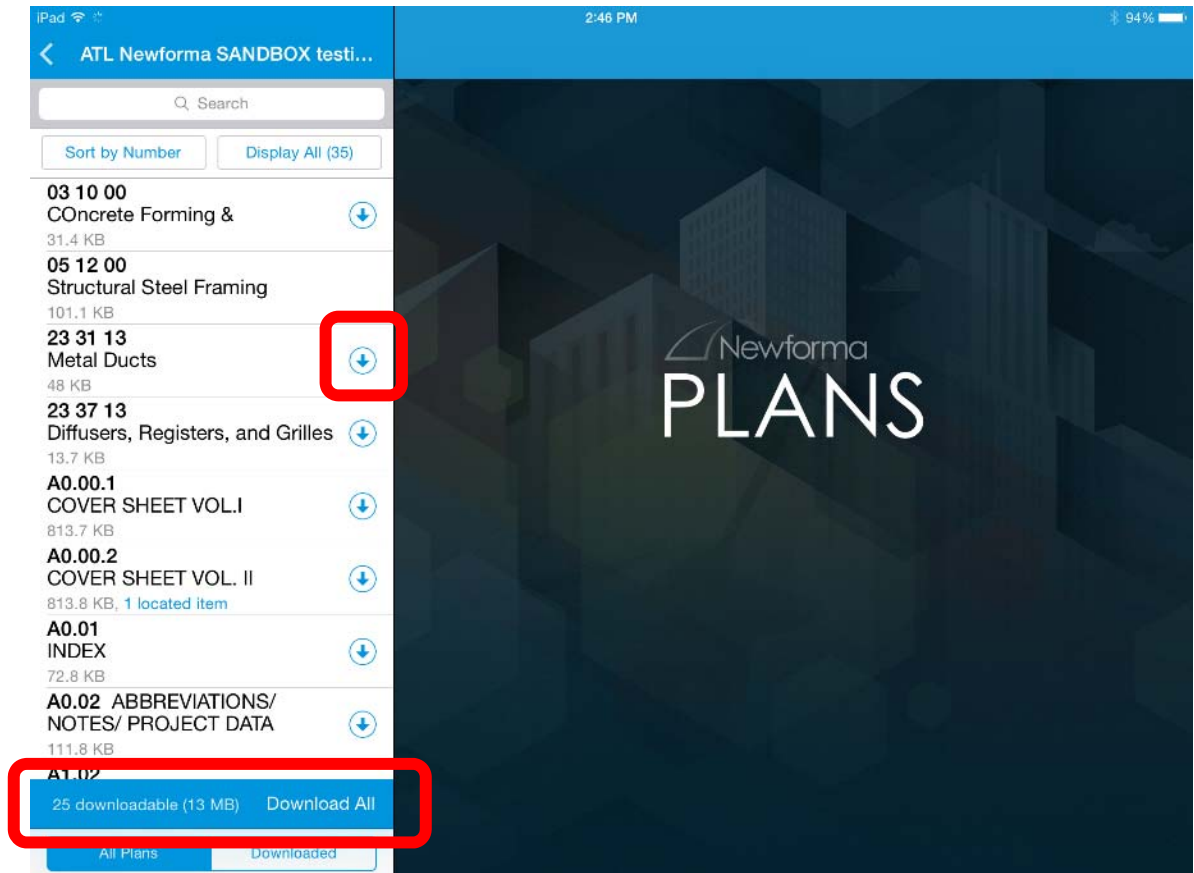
iPad
2:46 PM
94%

ATL Newforma SANDBOX testi...

Search

Sort by Number
Display All (35)

03 10 00
COncrete Forming &
31.4 KB

05 12 00
Structural Steel Framing
101.1 KB

23 31 13
Metal Ducts
48 KB

23 37 13
Diffusers, Registers, and Grilles
13.7 KB

A0.00.1
COVER SHEET VOL.I
813.7 KB

A0.00.2
COVER SHEET VOL. II
813.8 KB, 1 located item

A0.01
INDEX
72.8 KB

A0.02 ABBREVIATIONS/ NOTES/ PROJECT DATA
111.8 KB

A1.02

25 downloadable (13 MB)
Download All

All Plans
Downloaded

Newforma
PLANS